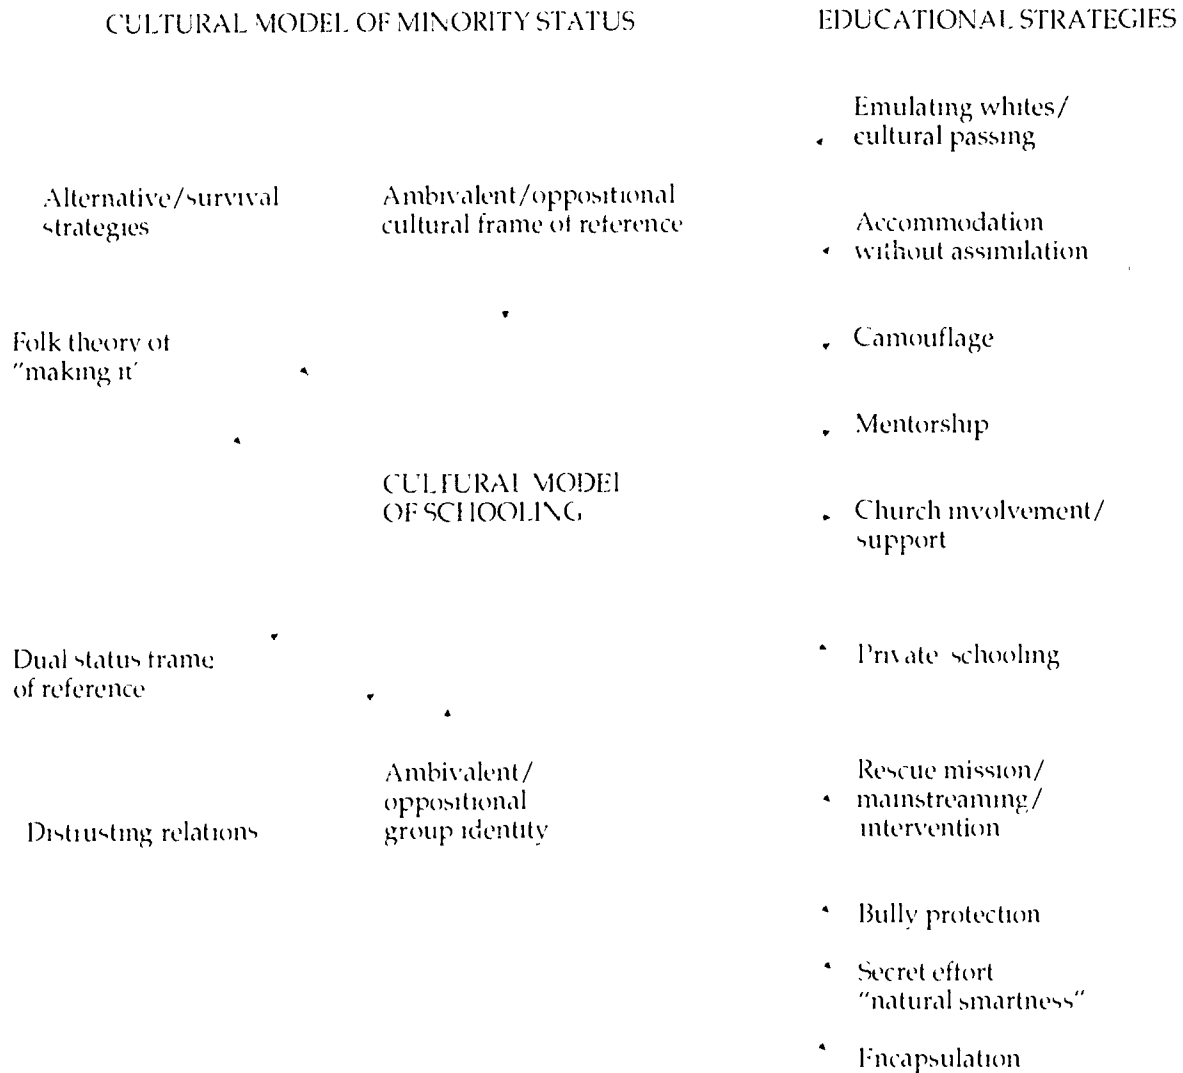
CULTURAL MODEL OF MINORITY STATUS

EDUCATIONAL STRATEGIES

Emulating whites/ cultural passing

Alternative/survival strategies

Ambivalent/oppositional cultural frame of reference

Accommodation without assimilation

Folk theory of "making it"

Camouflage

Mentorship

CULTURAL MODEL OF SCHOOLING

Church involvement/ support

Dual status frame of reference

Private schooling

Ambivalent/ oppositional group identity

Distrusting relations

Rescue mission/ mainstreaming/ intervention

Bully protection

Secret effort "natural smartness"

Encapsulation